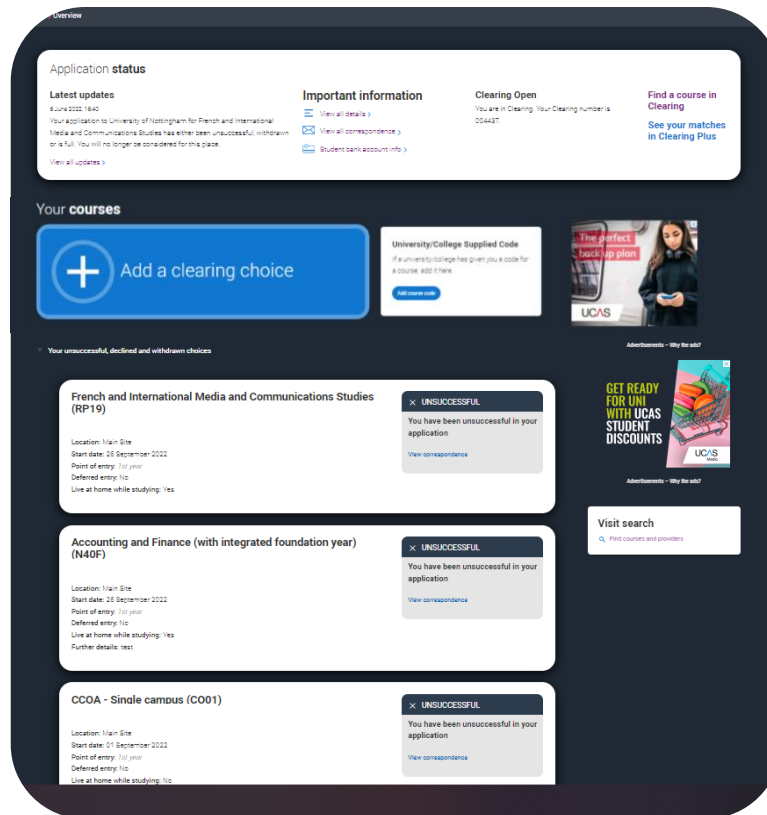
< Overview

Application status

Latest updates
6 June 2022, 16:40
Your application to University of Nottingham for French and International Media and Communications Studies has either been unsuccessful, withdrawn or is full. You will no longer be considered for this place.
View all updates >

Important information
View all details >
View all correspondence >
Student bank account info >

Clearing Open
You are in Clearing. Your Clearing number is 004437.

Find a course in Clearing
See your matches in Clearing Plus

Your courses

Add a clearing choice

University/College Supplied Code
If a university/college has given you a code for a course, add it here.
Add course code

The perfect back up plan
UCAS
Advertisements – Why the ads?

Your unsuccessful, declined and withdrawn choices

French and International Media and Communications Studies (RP19)
Location: Main Site
Start date: 26 September 2022
Point of entry: 1st year
Deferred entry: No
Live at home while studying: Yes

UNSUCCESSFUL
You have been unsuccessful in your application
View correspondence

GET READY FOR UNI WITH UCAS STUDENT DISCOUNTS
UCAS Media
Advertisements – Why the ads?

Visit search
Find courses and providers

Accounting and Finance (with integrated foundation year) (N40F)
Location: Main Site
Start date: 26 September 2022
Point of entry: 1st year
Deferred entry: No
Live at home while studying: Yes
Further details: test

UNSUCCESSFUL
You have been unsuccessful in your application
View correspondence

CCOA - Single campus (CO01)
Location: Main Site
Start date: 01 September 2022
Point of entry: 1st year
Deferred entry: No
Live at home while studying: No

UNSUCCESSFUL
You have been unsuccessful in your application
View correspondence